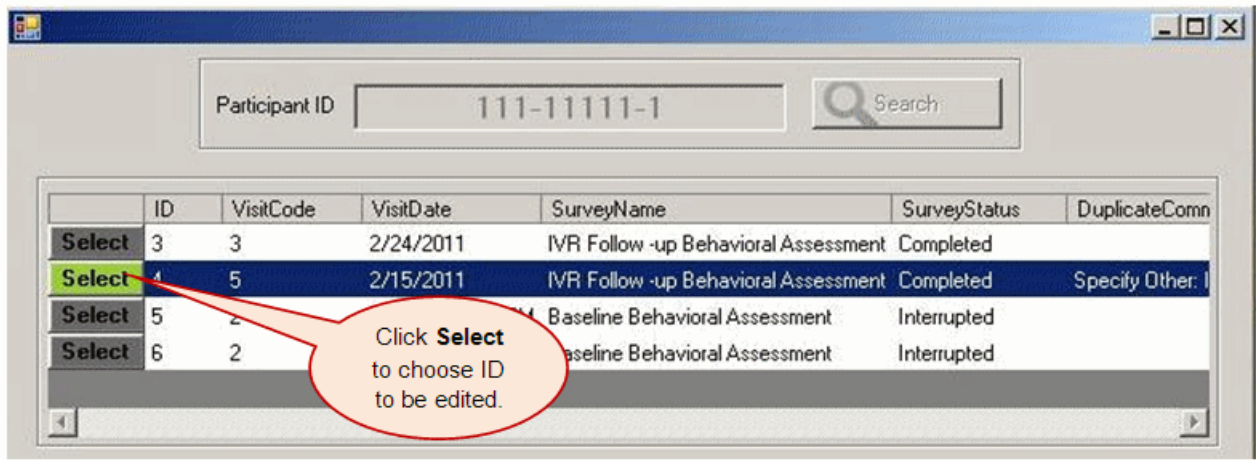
Participant ID 111-11111-1 Search

| | ID | VisitCode | VisitDate | SurveyName | SurveyStatus | DuplicateComm |
|---|---|---|---|---|---|---|
| Select | 3 | 3 | 2/24/2011 | IVR Follow -up Behavioral Assessment | Completed | |
| Select | 4 | 5 | 2/15/2011 | IVR Follow -up Behavioral Assessment | Completed | Specify Other: I |
| Select | 5 | 2 | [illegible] | Baseline Behavioral Assessment | Interrupted | |
| Select | 6 | 2 | | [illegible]aseline Behavioral Assessment | Interrupted | |

Click **Select** to choose ID to be edited.